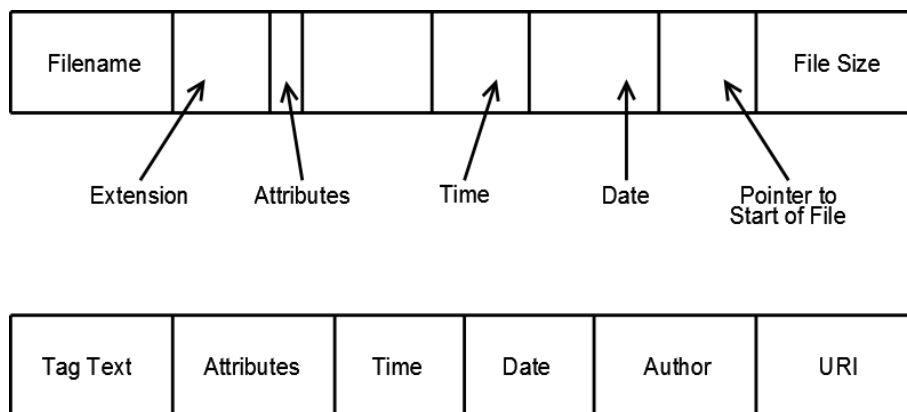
| Filename | | | | | | | File Size |
|---|---|---|---|---|---|---|---|

Extension Attributes Time Date Pointer to Start of File

| Tag Text | Attributes | Time | Date | Author | URI |
|---|---|---|---|---|---|